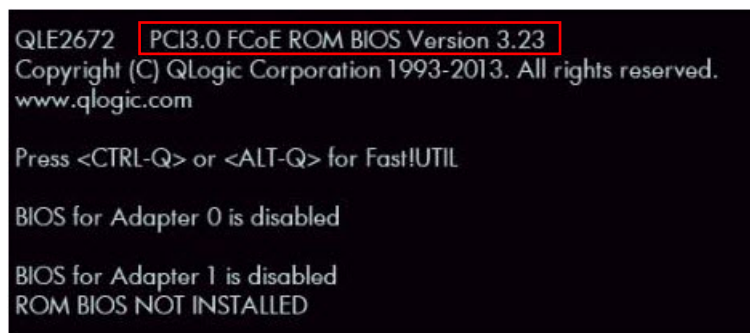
QLE2672 PCI3.0 FCoE ROM BIOS Version 3.23
Copyright (C) QLogic Corporation 1993-2013. All rights reserved.
www.qlogic.com

Press <CTRL-Q> or <ALT-Q> for Fast!UTIL

BIOS for Adapter 0 is disabled

BIOS for Adapter 1 is disabled
ROM BIOS NOT INSTALLED